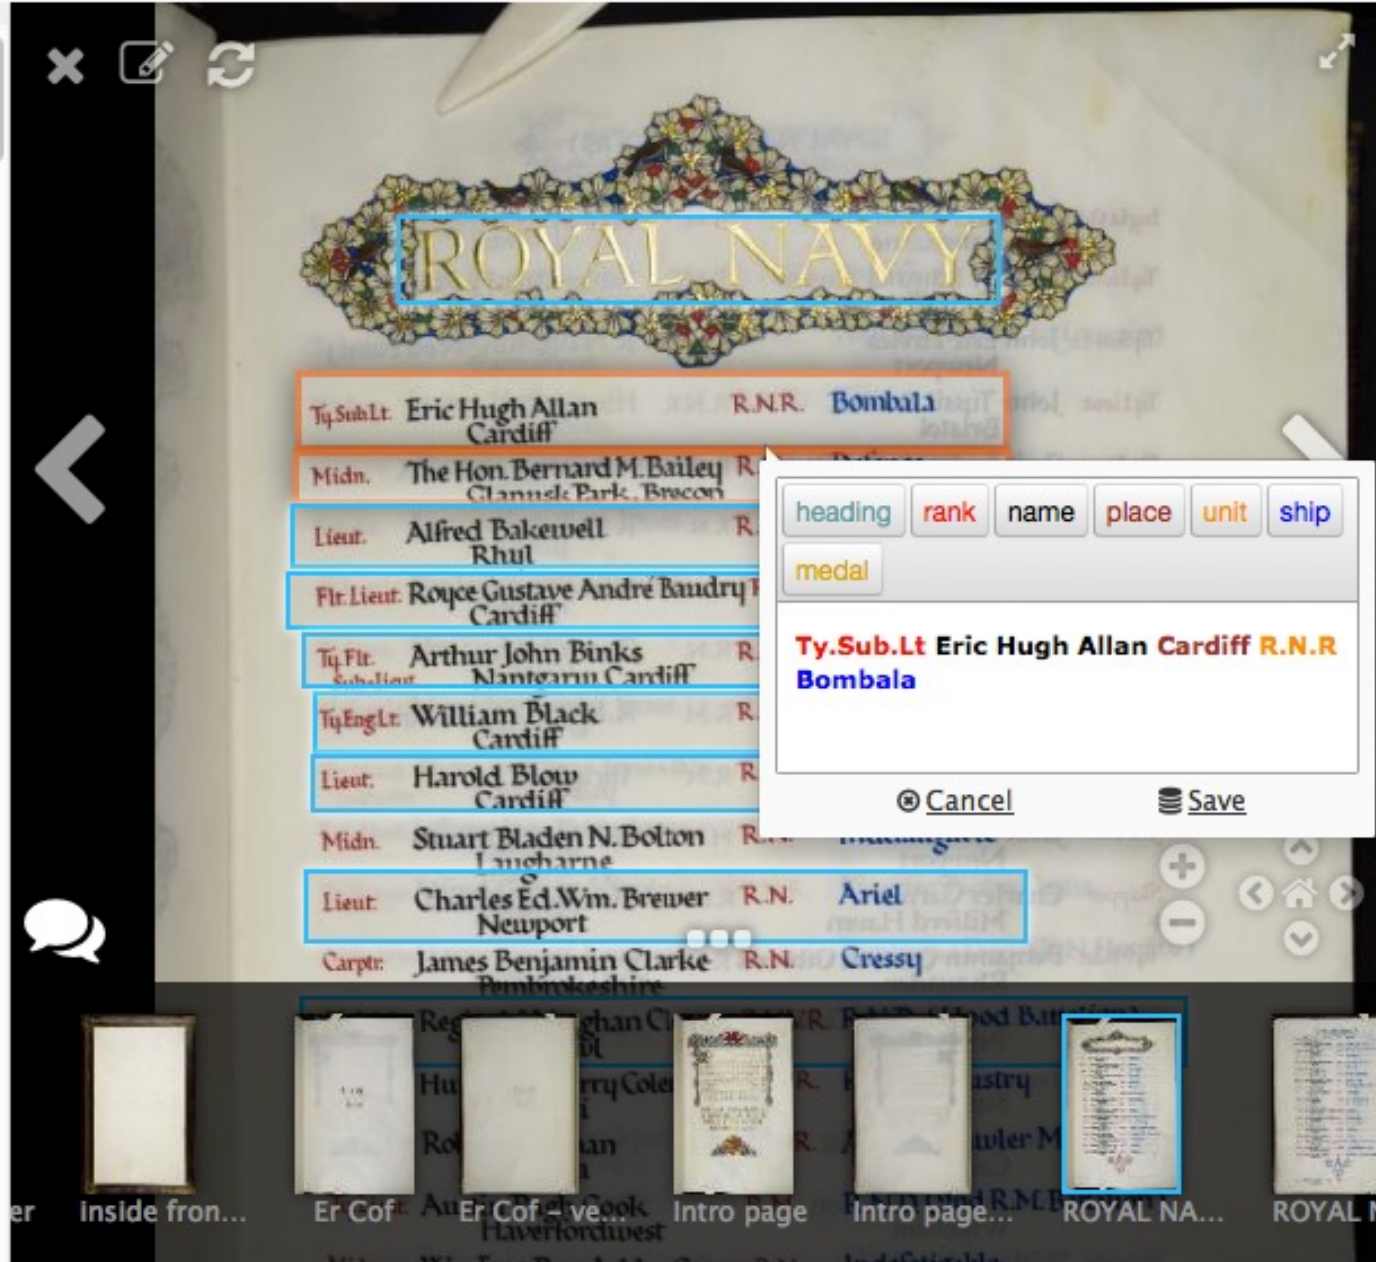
ROYAL NAVY

| | | | |
|---|---|---|---|
| Ty.Sub.Lt. | Eric Hugh Allan Cardiff | R.N.R. | Bombala |
| Midn. | The Hon. Bernard M. Bailey Glanusk Park, Brecon | R. | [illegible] |
| Lieut. | Alfred Bakewell Rhyl | R. | |
| Flt.Lieut. | Royce Gustave André Baudry Cardiff | | |
| Ty.Flt. Sub.Lieut. | Arthur John Binks Nantgarw, Cardiff | R. | |
| Ty.Eng.Lt. | William Black Cardiff | R. | |
| Lieut. | Harold Blow Cardiff | R. | |
| Midn. | Stuart Bladen N. Bolton Laugharne | R. | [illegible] |
| Lieut. | Charles Ed. Wm. Brewer Newport | R.N. | Ariel |
| Carptr. | James Benjamin Clarke Pembrokeshire | R.N. | Cressy |

heading rank name place unit ship medal

Ty.Sub.Lt Eric Hugh Allan Cardiff R.N.R Bombala

Cancel Save

er Inside fron... Er Cof Er Cof - ve... Intro page Intro page... ROYAL NA... ROYAL N